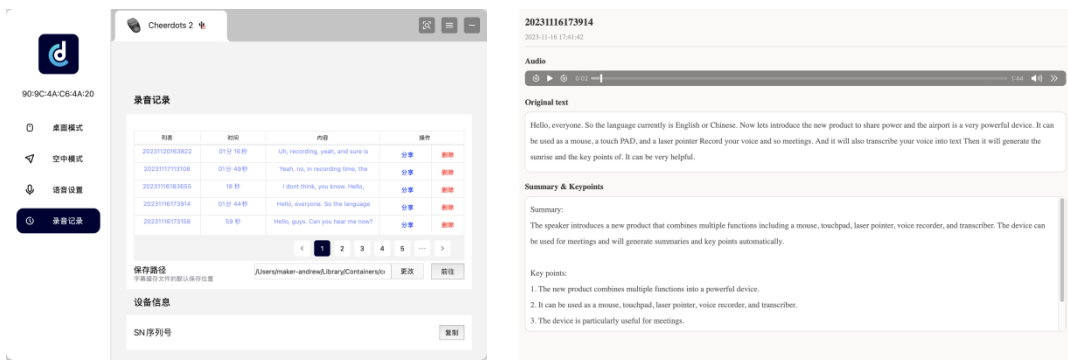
90:9C:4A:C6:4A:20

桌面模式

空中模式

语音设置

录音记录

Cheerdots 2

录音记录

| 列表 | 时间 | 内容 | 操作 | |
|---|---|---|---|---|
| 20231120163822 | 01分 16秒 | Uh, recording, yeah, and sure is | 分享 | 删除 |
| 20231117113108 | 01分 49秒 | Yeah, no, in recording time, the | 分享 | 删除 |
| 20231116183655 | 18 秒 | I dont think, you know. Hello, | 分享 | 删除 |
| 20231116173914 | 01分 44秒 | Hello, everyone. So the language | 分享 | 删除 |
| 20231116173158 | 59 秒 | Hello, guys. Can you hear me now? | 分享 | 删除 |

< 1 2 3 4 5 ··· >

保存路径
字幕储存文件的默认保存位置
/Users/maker-andrew/Library/Containers/c
更改
前往

设备信息

SN序列号
复制

20231116173914
2023-11-16 17:41:42

Audio
0:02 1:44

Original text

Hello, everyone. So the language currently is English or Chinese. Now lets introduce the new product to share power and the airport is a very powerful device. It can be used as a mouse, a touch PAD, and a laser pointer Record your voice and so meetings. And it will also transcribe your voice into text Then it will generate the sunrise and the key points of. It can be very helpful.

Summary & Keypoints

Summary:
The speaker introduces a new product that combines multiple functions including a mouse, touchpad, laser pointer, voice recorder, and transcriber. The device can be used for meetings and will generate summaries and key points automatically.

Key points:
1. The new product combines multiple functions into a powerful device.
2. It can be used as a mouse, touchpad, laser pointer, voice recorder, and transcriber.
3. The device is particularly useful for meetings.